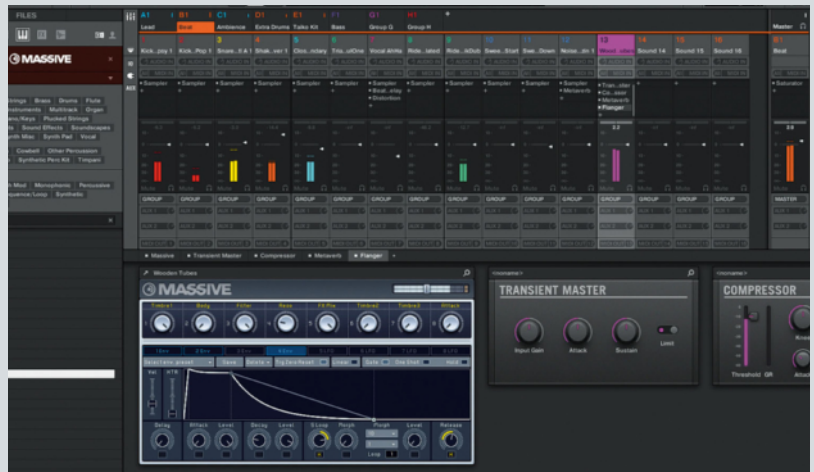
FILES

MASSIVE

Strings Brass Drums Flute
Instruments Multitrack Organ
Piano/Keys Plucked Strings
Sound Effects Soundscapes
Synth Misc Synth Pad Vocal

Cowbell Other Percussion
Synthetic Perc Kit Timpani

Mod Monophonic Percussive
Sequence/Loop Synthetic

A1 Lead
B1 Beat
C1 Ambience
D1 Extra Drums
E1 Talkie Kit
F1 Bass
G1 Group G
H1 Group H

Master

Kick...psy 1
Kick...Pop 1
Snare...it & 1
Shak...ver 1
Clos...ncy
Tria...ulOne
Vocal dhks
Ride...lated
Ride...ikDub
Swee...Start
Swe...Down
Noise...dn 1
Wood...ubes
Sound 14
Sound 15
Sound 16

Sampler
Sampler
Sampler
Sampler
Sampler
Sampler
Sampler
Beat...elay
Distortion
Sampler
Sampler
Sampler
Sampler
Sampler
Metaverb
Tran...ster
Co...ssor
Metaverb
Flanger
Saturator

GROUP
MASTER

Massive
Transient Master
Compressor
Metaverb
Flanger

Wooden Tubes

MASSIVE

Timbre1 Body Filter Reso FX/Mix Timbre2 Brassiness Attack

Save Delete

Delay Attack Level Decay Level S.Loop Morph Morph Level Release
Loop

TRANSIENT MASTER

Input Gain Attack Sustain Limit

COMPRESSOR

Threshold GR